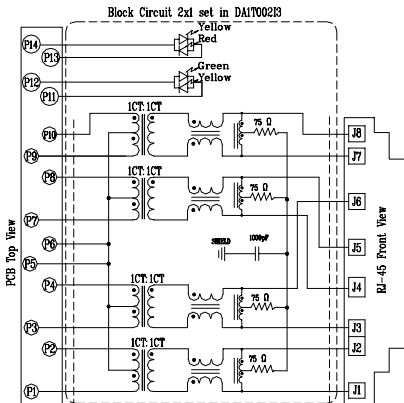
Block Circuit 2x1 set in DA1T002I3

PCB Top View

Yellow
Red

Green
Yellow

P14
P13
P12
P11
P10
P9
P8
P7
P6
P5
P4
P3
P2
P1

1CT:1CT
75 Ω
1CT:1CT
75 Ω
SHIELD
1000pF
1CT:1CT
75 Ω
1CT:1CT
75 Ω

J8
J7
J6
J5
J4
J3
J2
J1

RJ-45 Front View